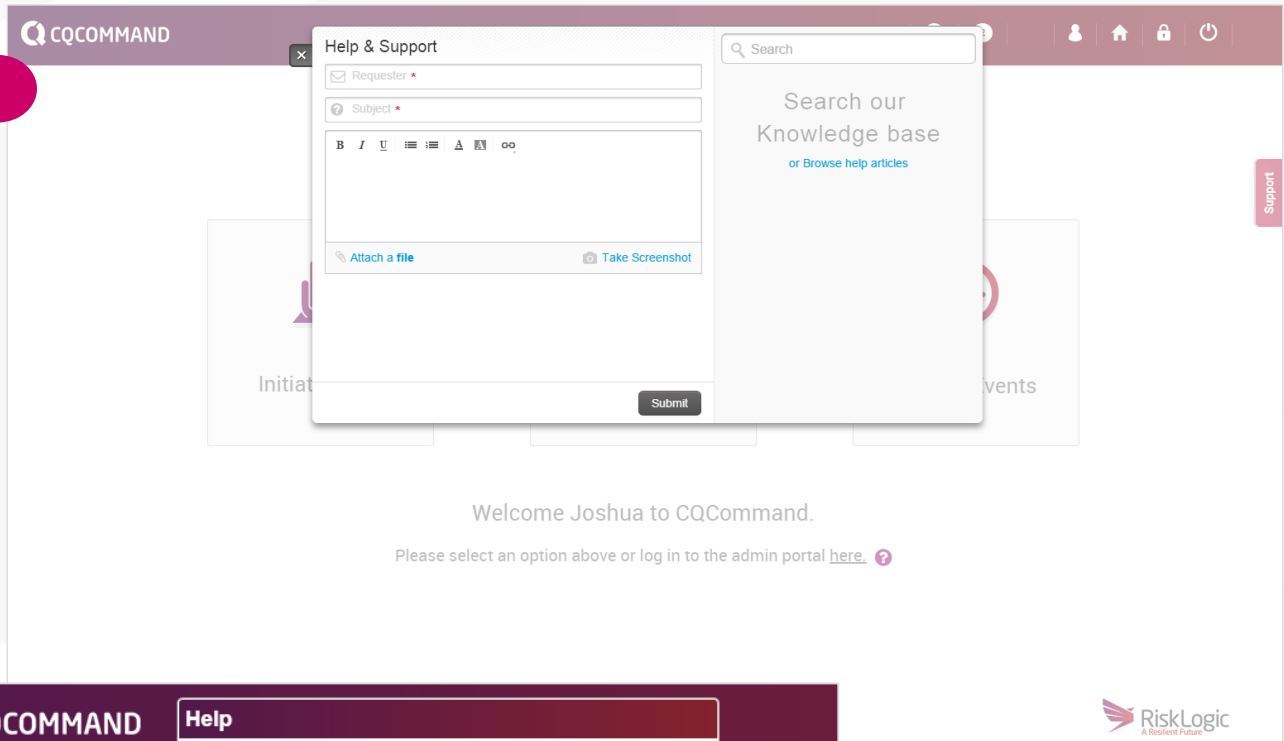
CQCOMMAND

Help & Support

Requester *

Subject *

B I U A

Attach a file

Take Screenshot

Submit

Search

Search our Knowledge base

or Browse help articles

Support

Initiat

vents

Welcome Joshua to CQCommand.

Please select an option above or log in to the admin portal here.

COMMAND

Help

RiskLogic
A Resilient Future